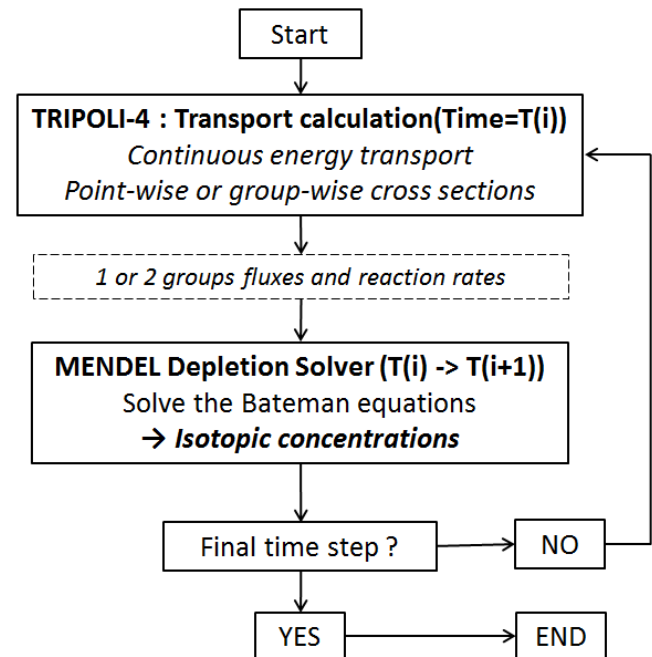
Start

TRIPOLI-4 : Transport calculation(Time=T(i))
Continuous energy transport
Point-wise or group-wise cross sections

1 or 2 groups fluxes and reaction rates

MENDEL Depletion Solver (T(i) -> T(i+1))
Solve the Bateman equations
→ Isotopic concentrations

Final time step ?

NO

YES

END